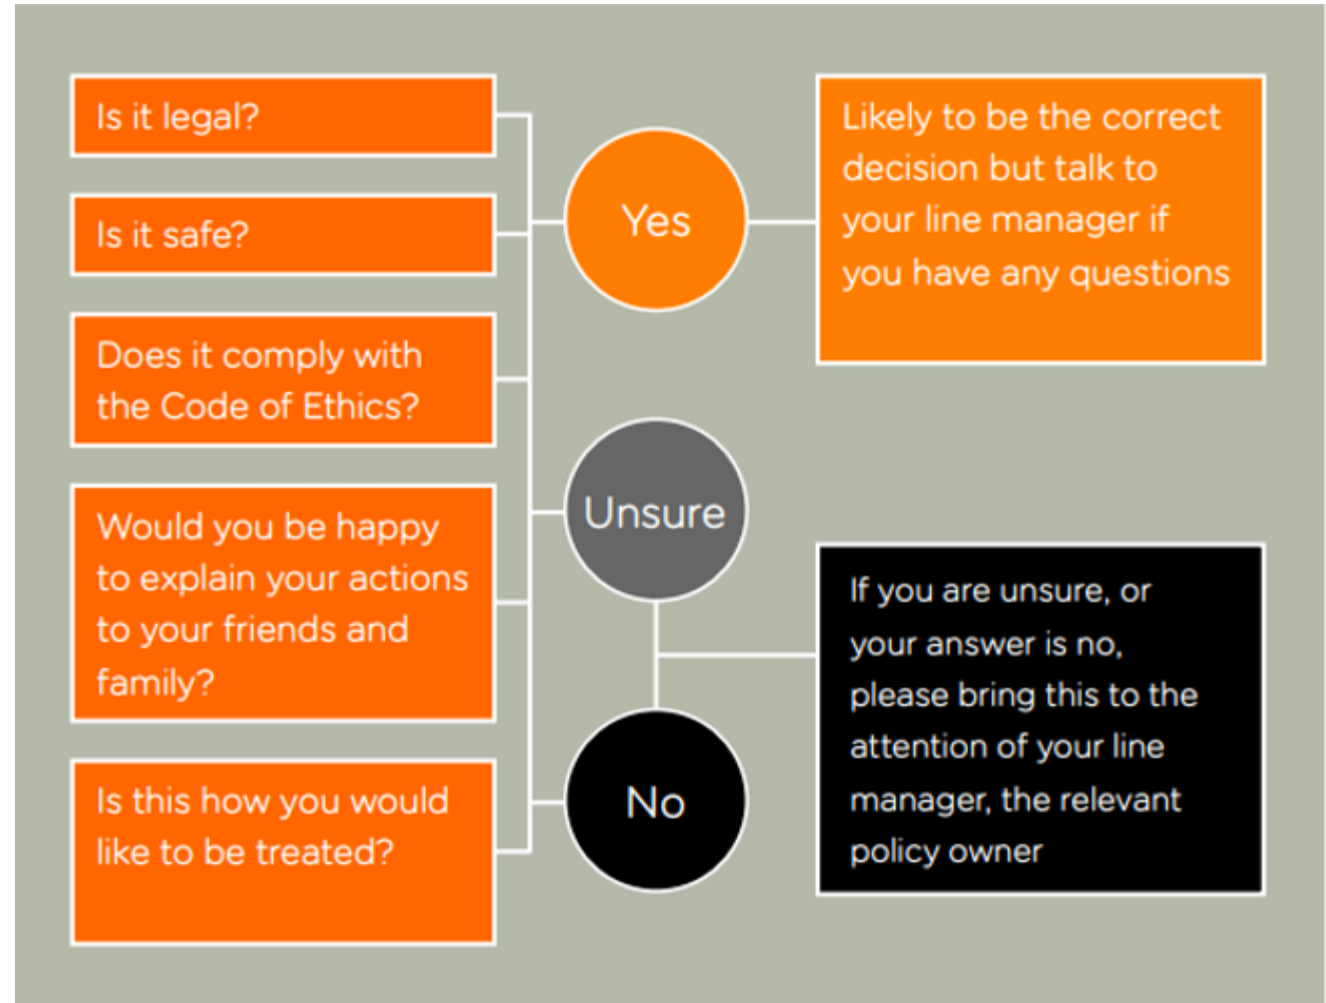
Is it legal?

Is it safe?

Does it comply with the Code of Ethics?

Would you be happy to explain your actions to your friends and family?

Is this how you would like to be treated?

Yes

Unsure

No

Likely to be the correct decision but talk to your line manager if you have any questions

If you are unsure, or your answer is no, please bring this to the attention of your line manager, the relevant policy owner